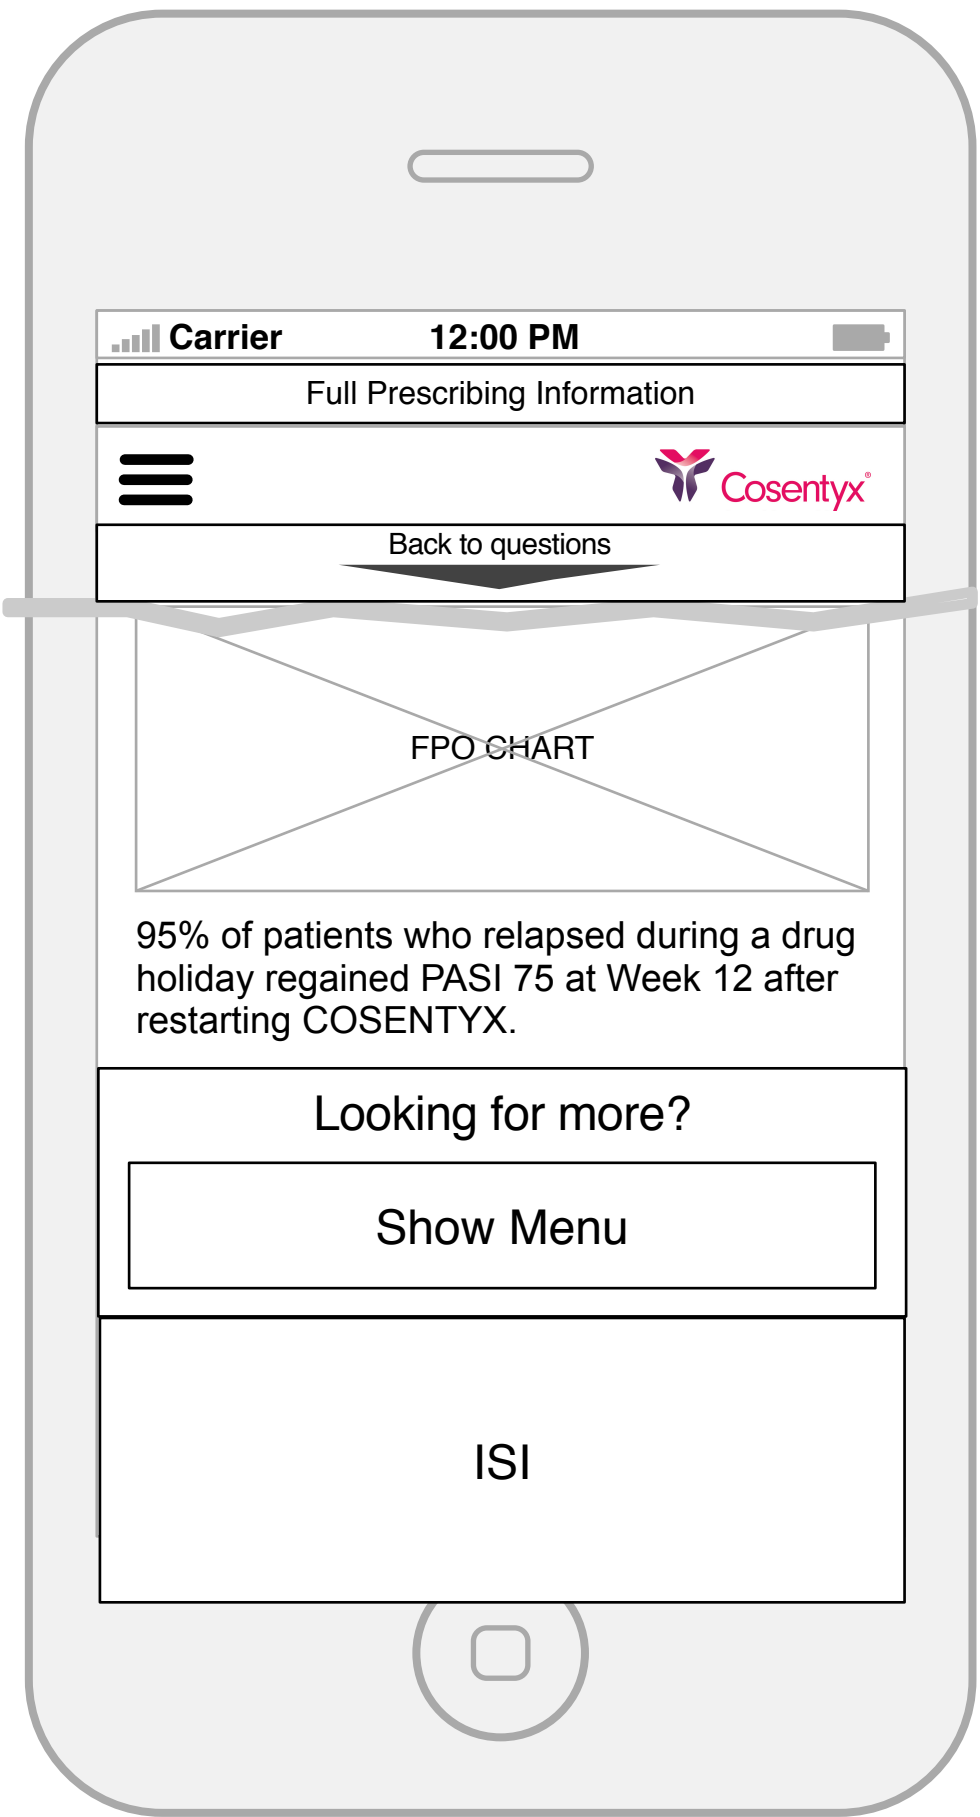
Carrier 12:00 PM

Full Prescribing Information

Cosentyx®

Back to questions

FPO CHART

95% of patients who relapsed during a drug holiday regained PASI 75 at Week 12 after restarting COSENTYX.

Looking for more?

Show Menu

ISI